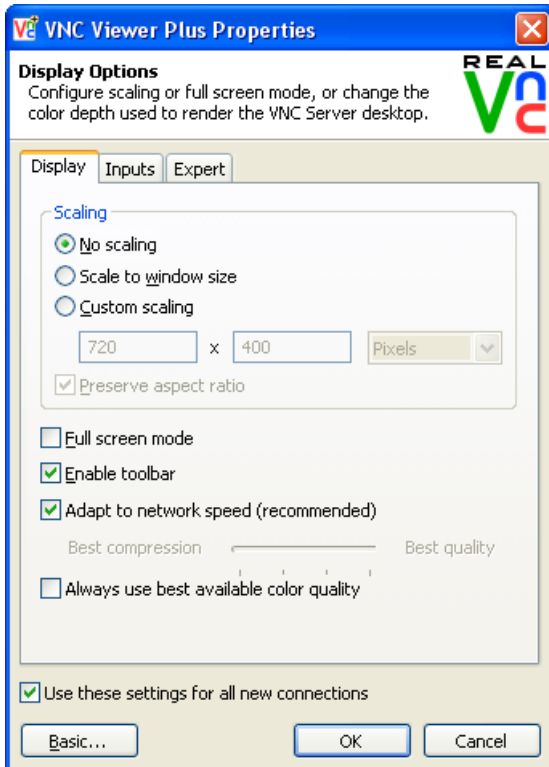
VNC Viewer Plus Properties

Display Options
Configure scaling or full screen mode, or change the color depth used to render the VNC Server desktop.

REAL VNC

Display | Inputs | Expert

Scaling
No scaling
Scale to window size
Custom scaling
720 x 400 Pixels
Preserve aspect ratio

Full screen mode
Enable toolbar
Adapt to network speed (recommended)
Best compression Best quality
Always use best available color quality

Use these settings for all new connections

Basic... OK Cancel